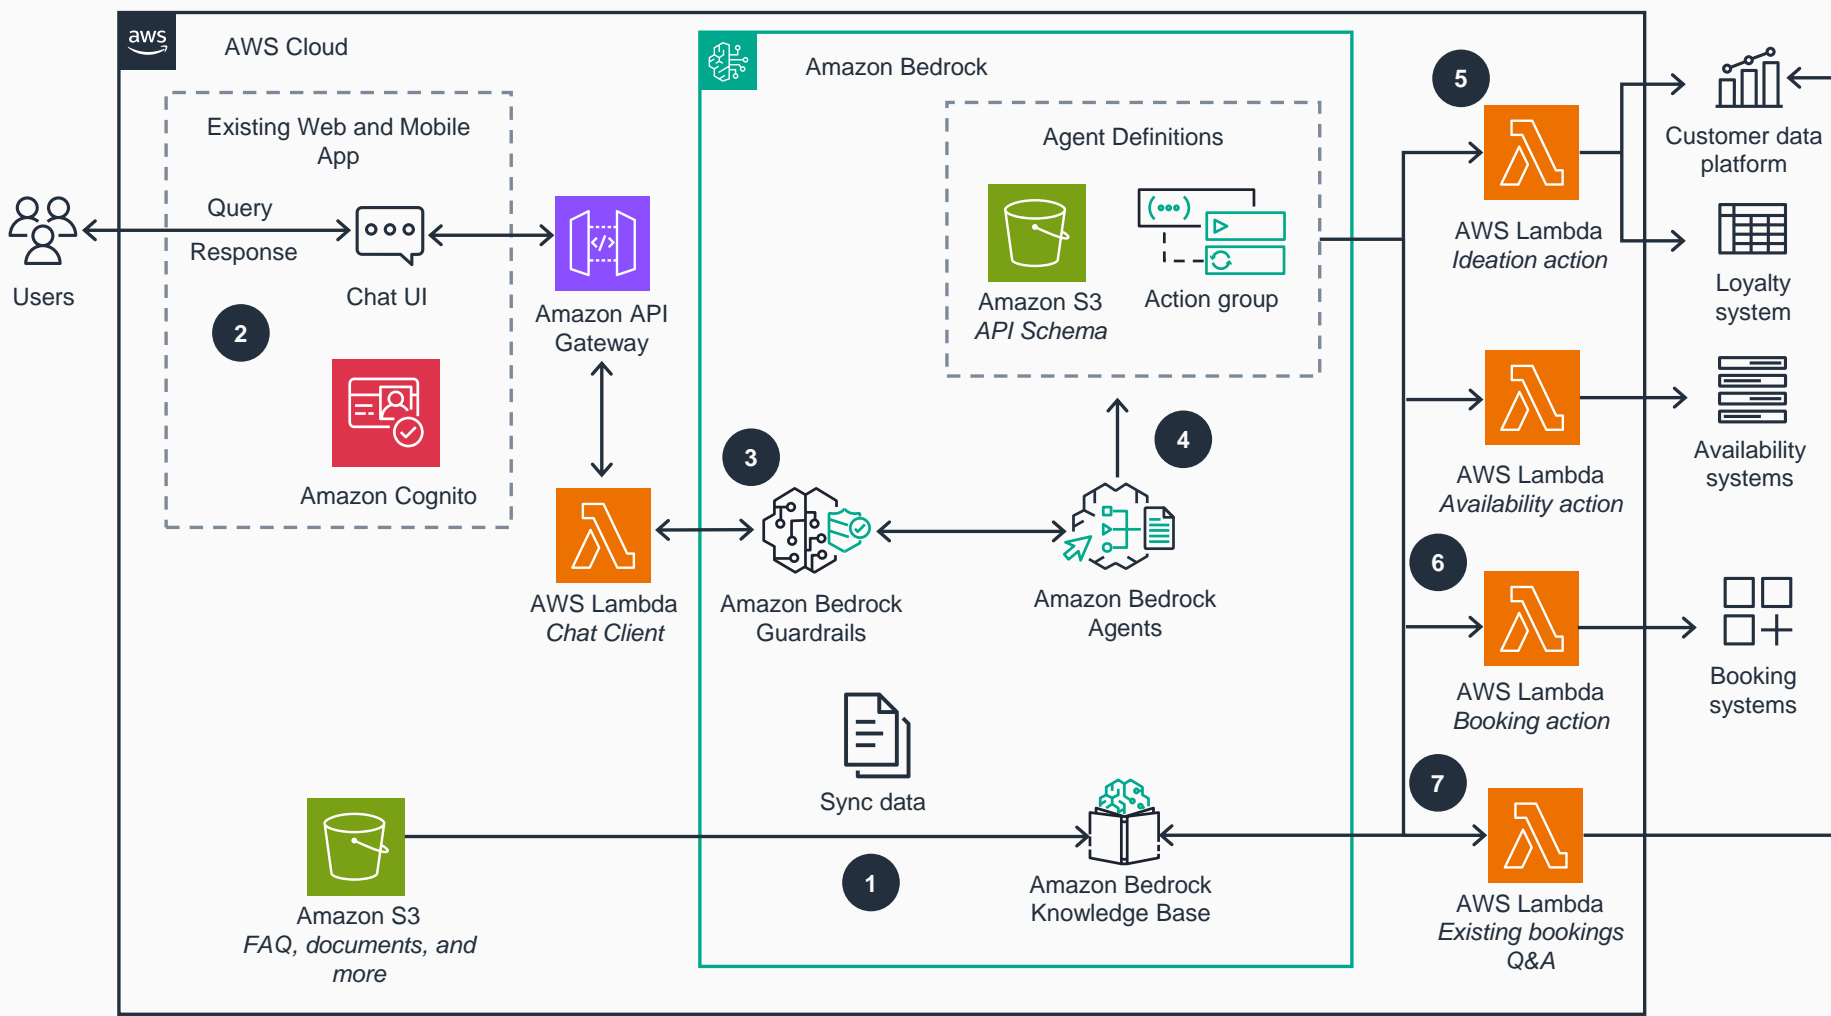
aws

AWS Cloud

Existing Web and Mobile App

Query

Response

Chat UI

2

Amazon Cognito

Users

Amazon API Gateway

AWS Lambda
*Chat Client*

Amazon Bedrock

Agent Definitions

Amazon S3
*API Schema*

Action group

3

Amazon Bedrock Guardrails

4

Amazon Bedrock Agents

Sync data

1

Amazon Bedrock Knowledge Base

Amazon S3
*FAQ, documents, and more*

5

AWS Lambda
*Ideation action*

Customer data platform

Loyalty system

AWS Lambda
*Availability action*

Availability systems

6

AWS Lambda
*Booking action*

Booking systems

7

AWS Lambda
*Existing bookings Q&A*